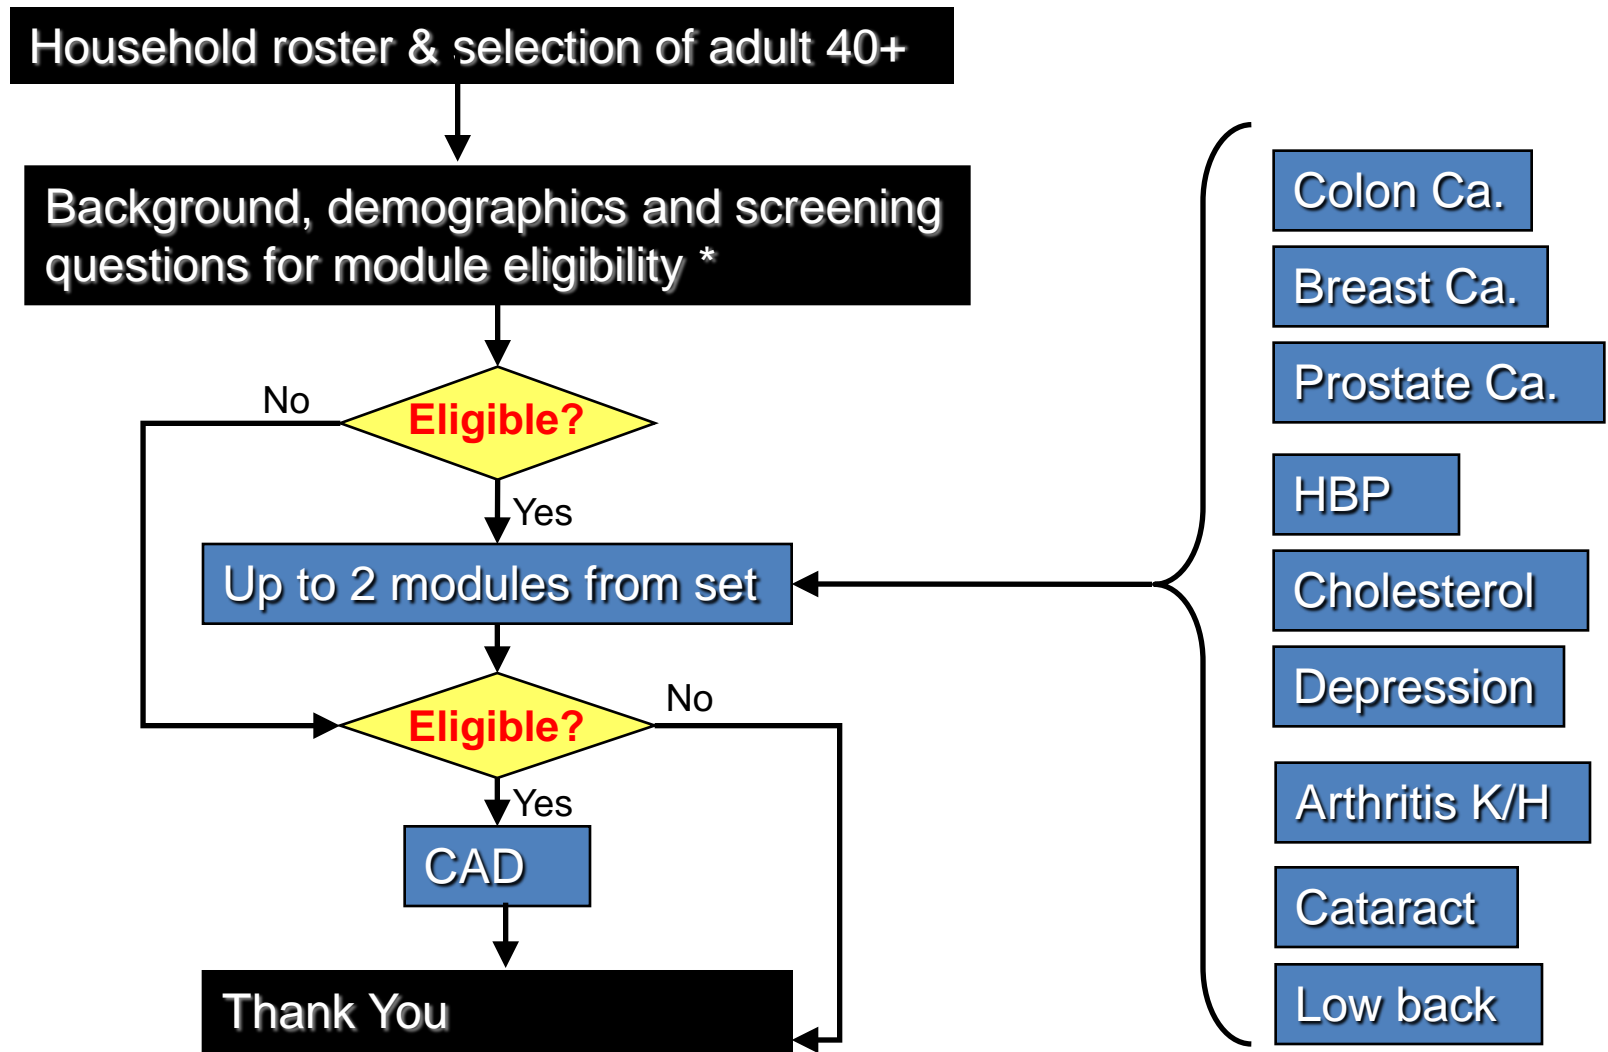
Household roster & selection of adult 40+

Background, demographics and screening questions for module eligibility *

No

Eligible?

Yes

Up to 2 modules from set

Eligible?

No

Yes

CAD

Thank You

Colon Ca.

Breast Ca.

Prostate Ca.

HBP

Cholesterol

Depression

Arthritis K/H

Cataract

Low back